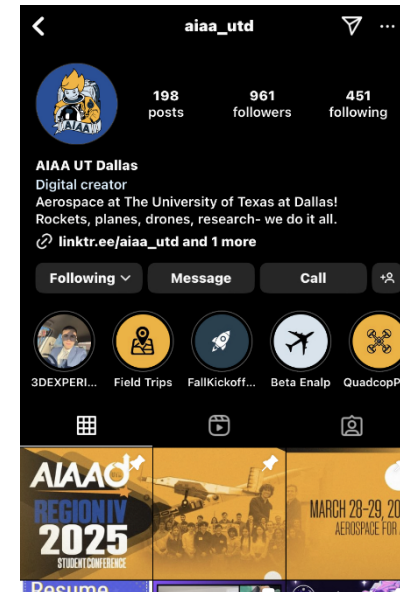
aiaa_utd

198 posts
961 followers
451 following

AIAA UT Dallas
Digital creator
Aerospace at The University of Texas at Dallas! Rockets, planes, drones, research- we do it all.
linktr.ee/aiaa_utd and 1 more

Following
Message
Call

3DEXPERI...
Field Trips
FallKickoff...
Beta Enalp
QuadcopP

AIAA
REGION IV
2025
STUDENT CONFERENCE

MARCH 28-29, 20
AEROSPACE FOR A

Resume